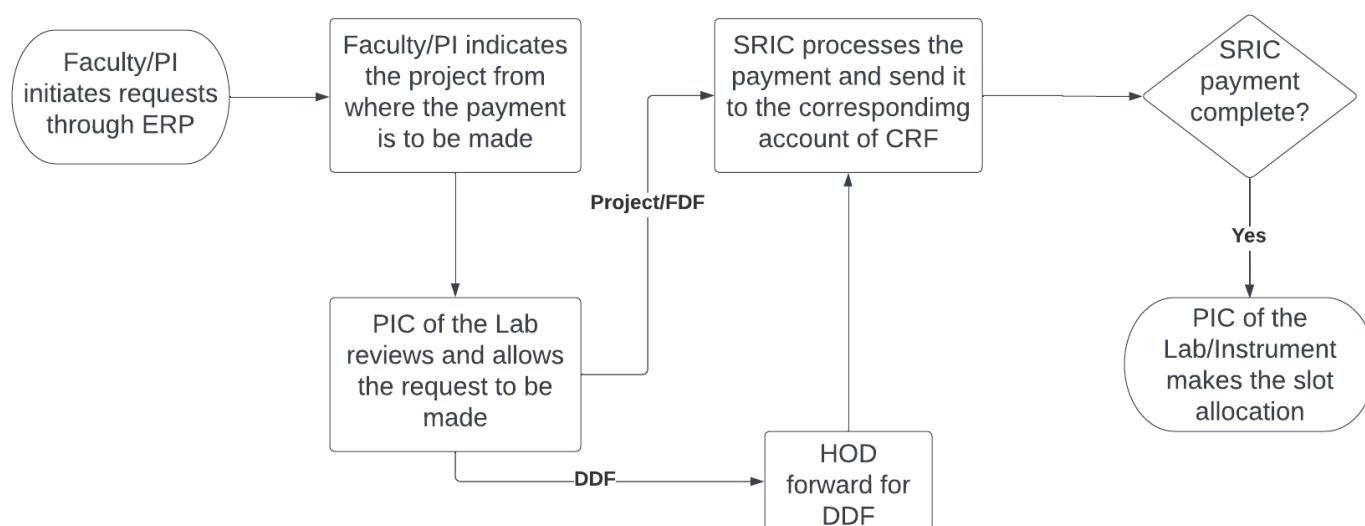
Faculty/PI initiates requests through ERP

Faculty/PI indicates the project from where the payment is to be made

SRIC processes the payment and send it to the correspondimg account of CRF

SRIC payment complete?

Project/FDF

Yes

PIC of the Lab reviews and allows the request to be made

PIC of the Lab/Instrument makes the slot allocation

DDF

HOD forward for DDF